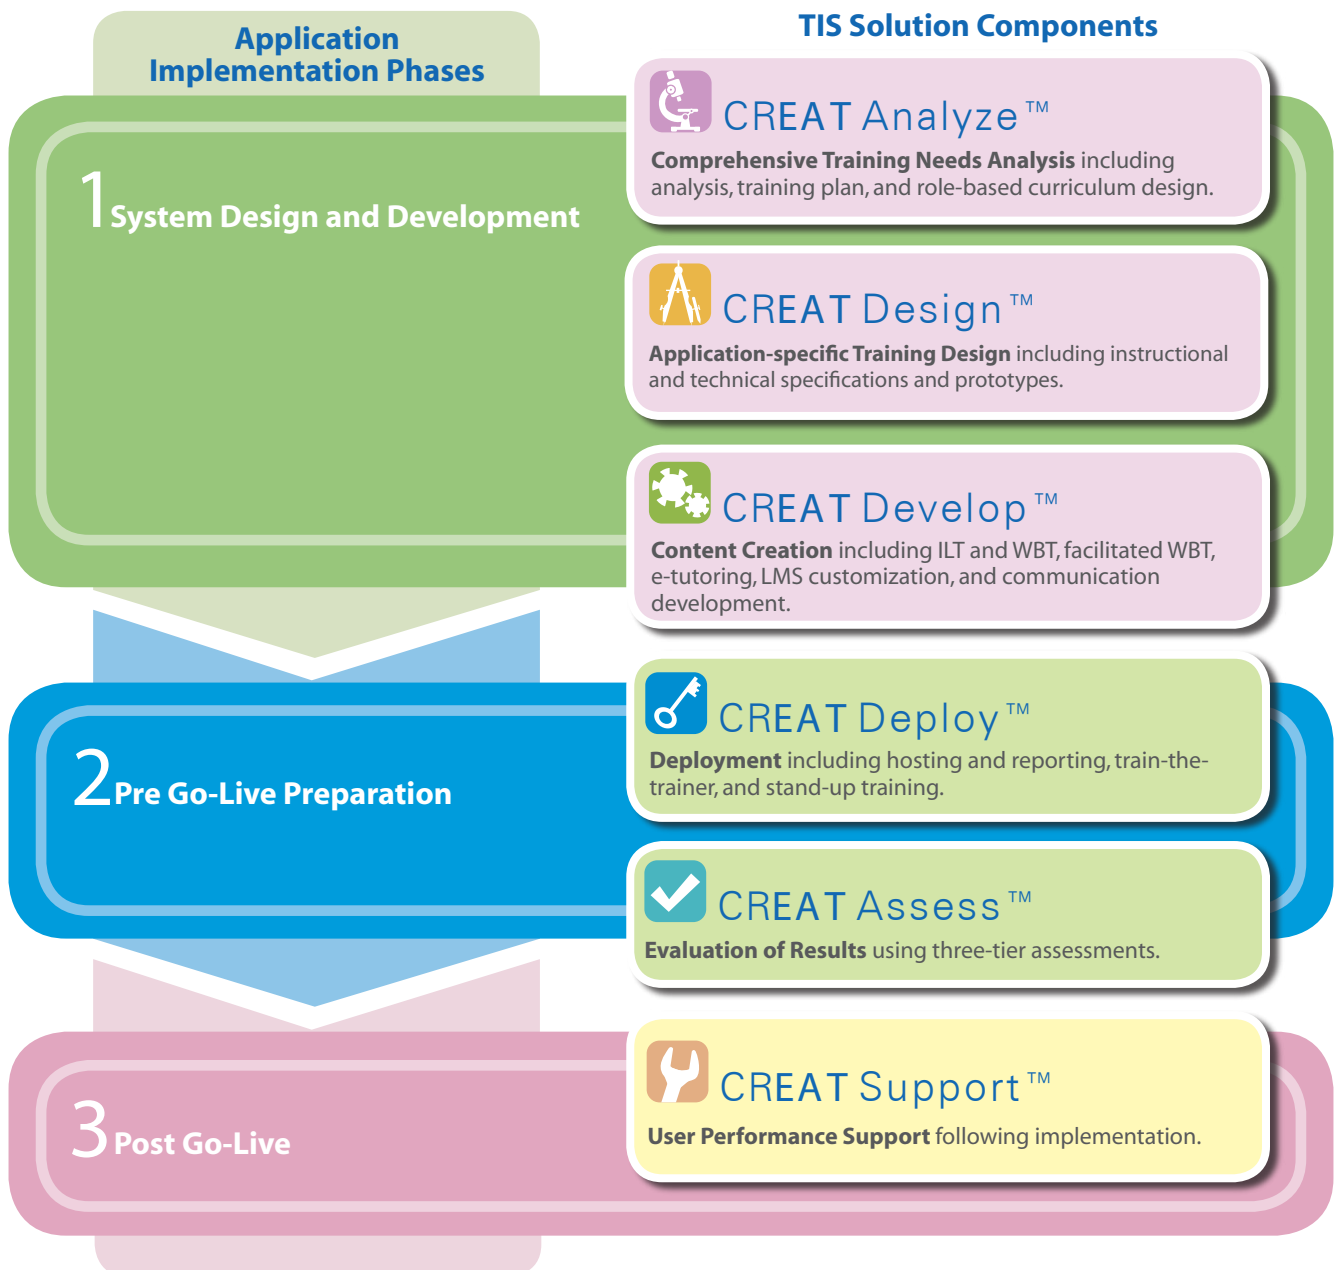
Application Implementation Phases

TIS Solution Components

1 System Design and Development

CREAT Analyze™

**Comprehensive Training Needs Analysis** including analysis, training plan, and role-based curriculum design.

CREAT Design™

**Application-specific Training Design** including instructional and technical specifications and prototypes.

CREAT Develop™

**Content Creation** including ILT and WBT, facilitated WBT, e-tutoring, LMS customization, and communication development.

2 Pre Go-Live Preparation

CREAT Deploy™

**Deployment** including hosting and reporting, train-the-trainer, and stand-up training.

CREAT Assess™

**Evaluation of Results** using three-tier assessments.

3 Post Go-Live

CREAT Support™

**User Performance Support** following implementation.